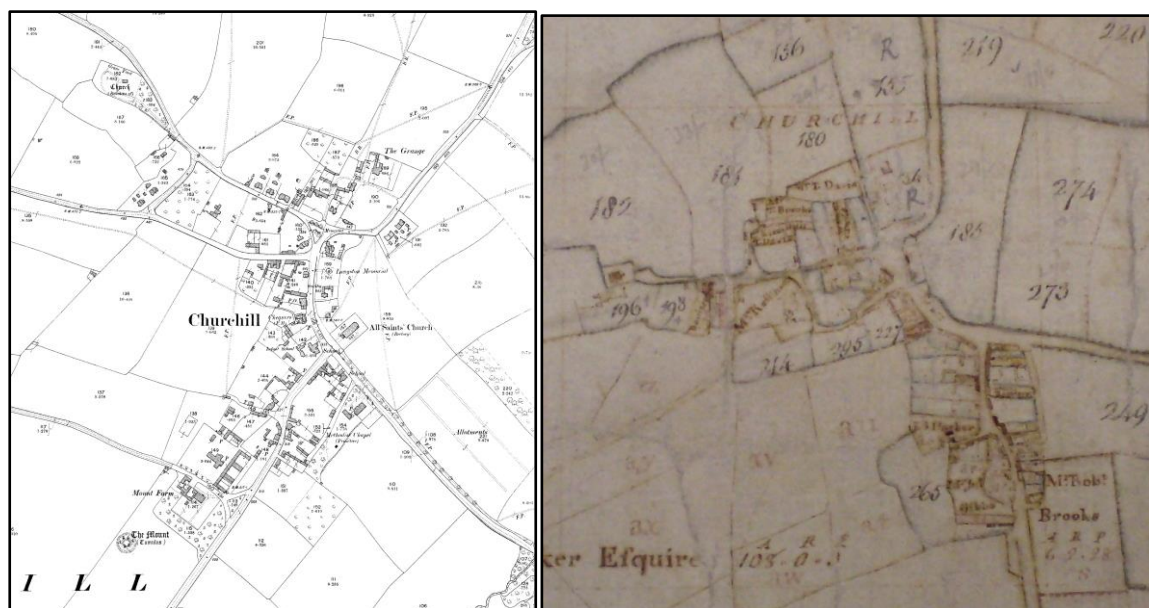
Chapel

The Grange

Langston Memorial

Churchill

All Saints' Church

Allotments

Methodist Chapel

Mount Farm

The Mount

I L L

136 R 219 220

235

CHURCHILL

180

181

182

Mr. I. Davis

R

274

184

196 198

273

244 225 227

249

Mr. Robt. Brooks

A R P

6 3 38

266

ker Esquire 108 0